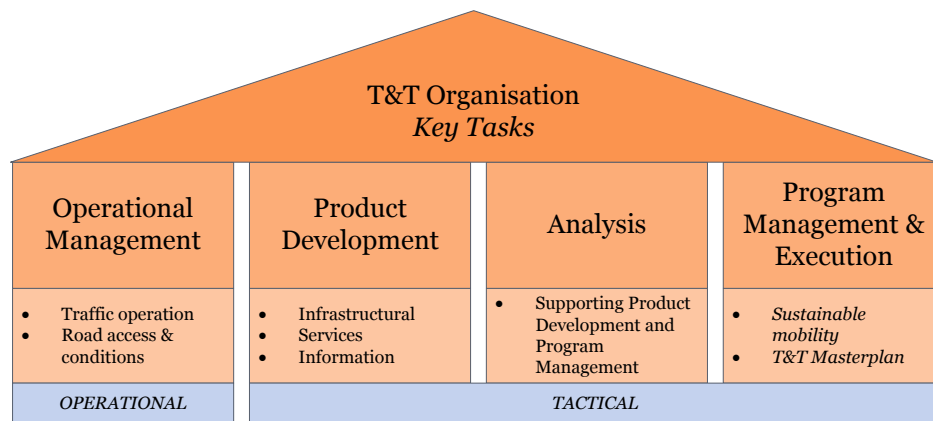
T&T Organisation
*Key Tasks*

Operational Management

- Traffic operation
- Road access & conditions

Product Development

- Infrastructural
- Services
- Information

Analysis

- Supporting Product Development and Program Management

Program Management & Execution

- *Sustainable mobility*
- *T&T Masterplan*

*OPERATIONAL*

*TACTICAL*